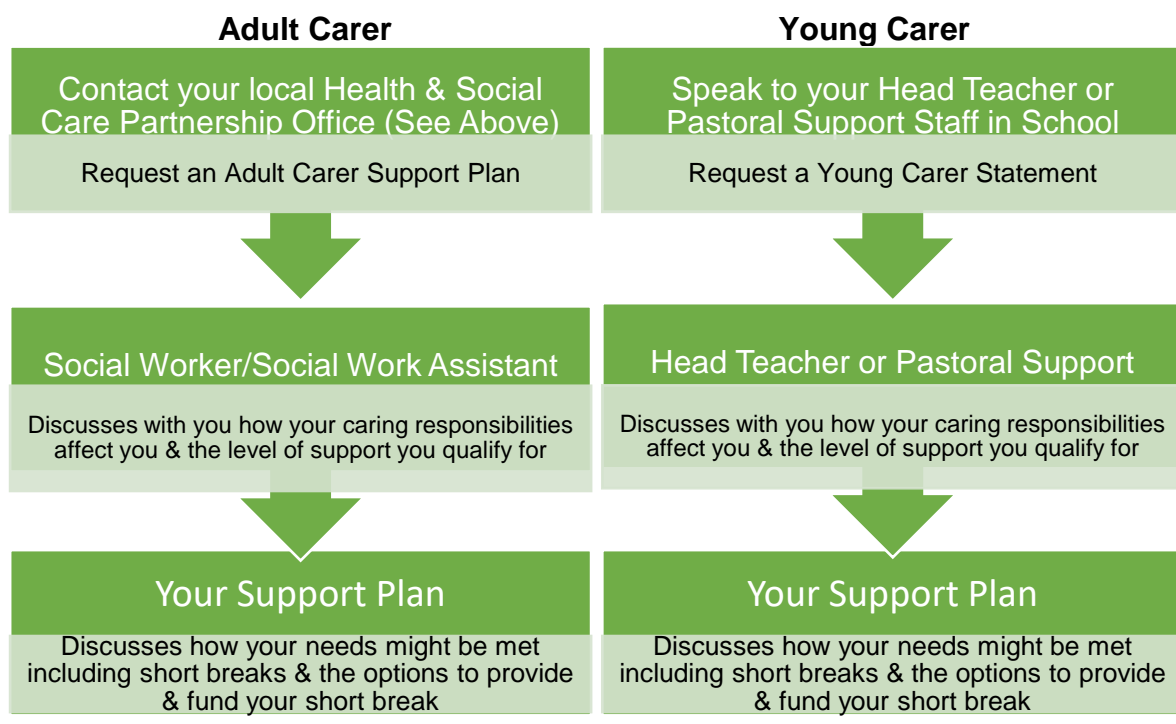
Adult Carer

Contact your local Health & Social Care Partnership Office (See Above)

Request an Adult Carer Support Plan

Social Worker/Social Work Assistant

Discusses with you how your caring responsibilities affect you & the level of support you qualify for

Your Support Plan

Discusses how your needs might be met including short breaks & the options to provide & fund your short break

Young Carer

Speak to your Head Teacher or Pastoral Support Staff in School

Request a Young Carer Statement

Head Teacher or Pastoral Support

Discusses with you how your caring responsibilities affect you & the level of support you qualify for

Your Support Plan

Discusses how your needs might be met including short breaks & the options to provide & fund your short break